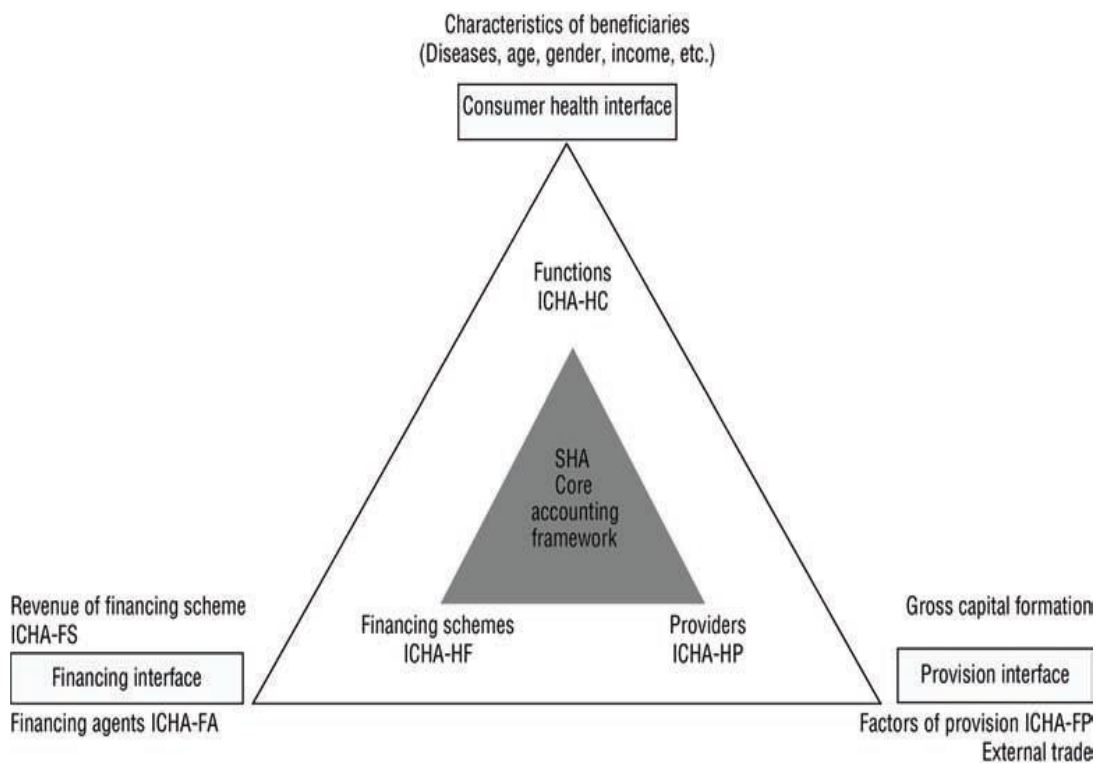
Characteristics of beneficiaries
(Diseases, age, gender, income, etc.)

Consumer health interface

Functions
ICHA-HC

SHA
Core
accounting
framework

Revenue of financing scheme
ICHA-FS

Financing interface

Financing agents ICHA-FA

Financing schemes
ICHA-HF

Providers
ICHA-HP

Gross capital formation

Provision interface

Factors of provision ICHA-FP
External trade